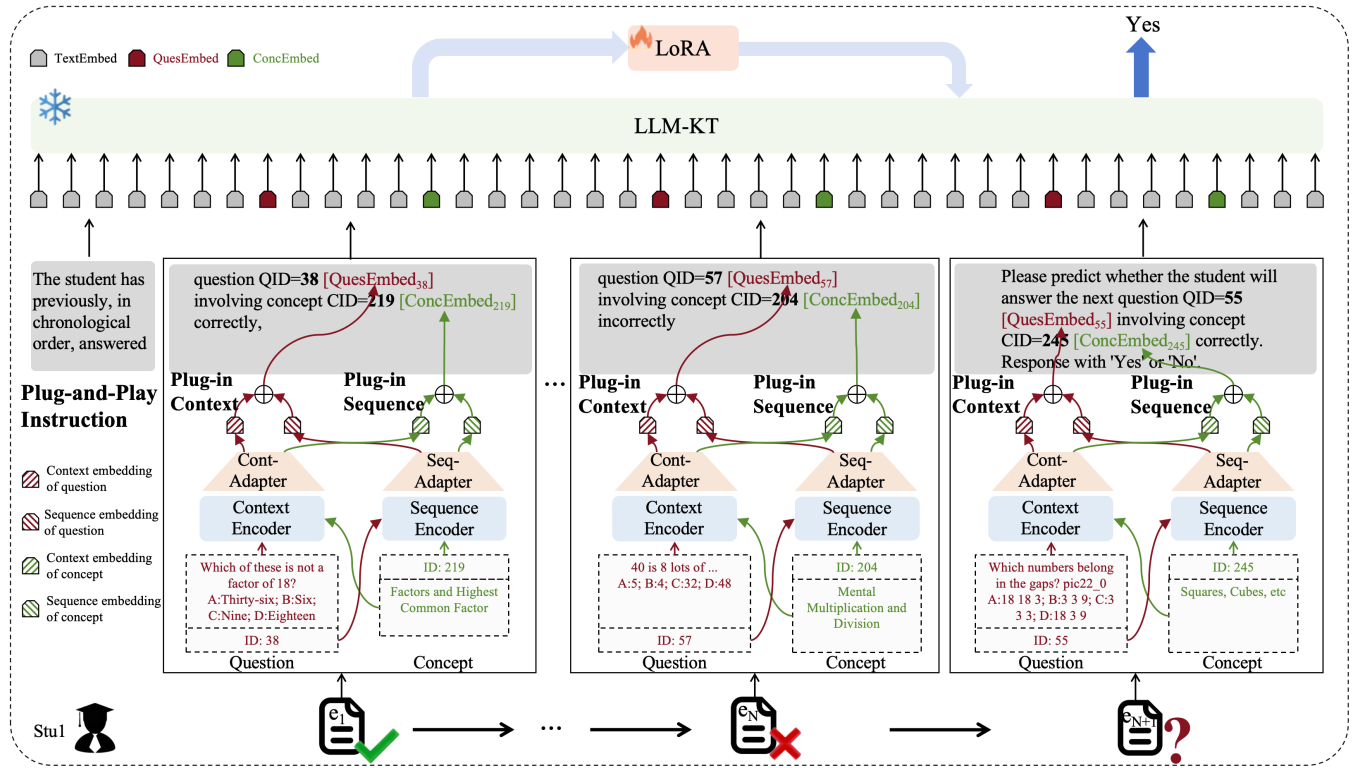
TextEmbed QuesEmbed ConcEmbed

LoRA

Yes

LLM-KT

The student has previously, in chronological order, answered

Plug-and-Play Instruction

Context embedding of question

Sequence embedding of question

Context embedding of concept

Sequence embedding of concept

question QID=**38** [QuesEmbed$_{38}$] involving concept CID=**219** [ConcEmbed$_{219}$] correctly,

Plug-in Context

Plug-in Sequence

Cont-Adapter

Seq-Adapter

Context Encoder

Sequence Encoder

Which of these is not a factor of 18? A:Thirty-six; B:Six; C:Nine; D:Eighteen

ID: 38

ID: 219

Factors and Highest Common Factor

Question

Concept

...

question QID=**57** [QuesEmbed$_{57}$] involving concept CID=**204** [ConcEmbed$_{204}$] incorrectly

Plug-in Context

Plug-in Sequence

Cont-Adapter

Seq-Adapter

Context Encoder

Sequence Encoder

40 is 8 lots of ... A:5; B:4; C:32; D:48

ID: 57

ID: 204

Mental Multiplication and Division

Question

Concept

Please predict whether the student will answer the next question QID=**55** [QuesEmbed$_{55}$] involving concept CID=**245** [ConcEmbed$_{245}$] correctly. Response with 'Yes' or 'No'.

Plug-in Context

Plug-in Sequence

Cont-Adapter

Seq-Adapter

Context Encoder

Sequence Encoder

Which numbers belong in the gaps? pic22_0 A:18 18 3; B:3 3 9; C:3 3 3; D:18 3 9

ID: 55

ID: 245

Squares, Cubes, etc

Question

Concept

Stu1

$e_1$

...

$e_N$

$e_{N+1}$

?